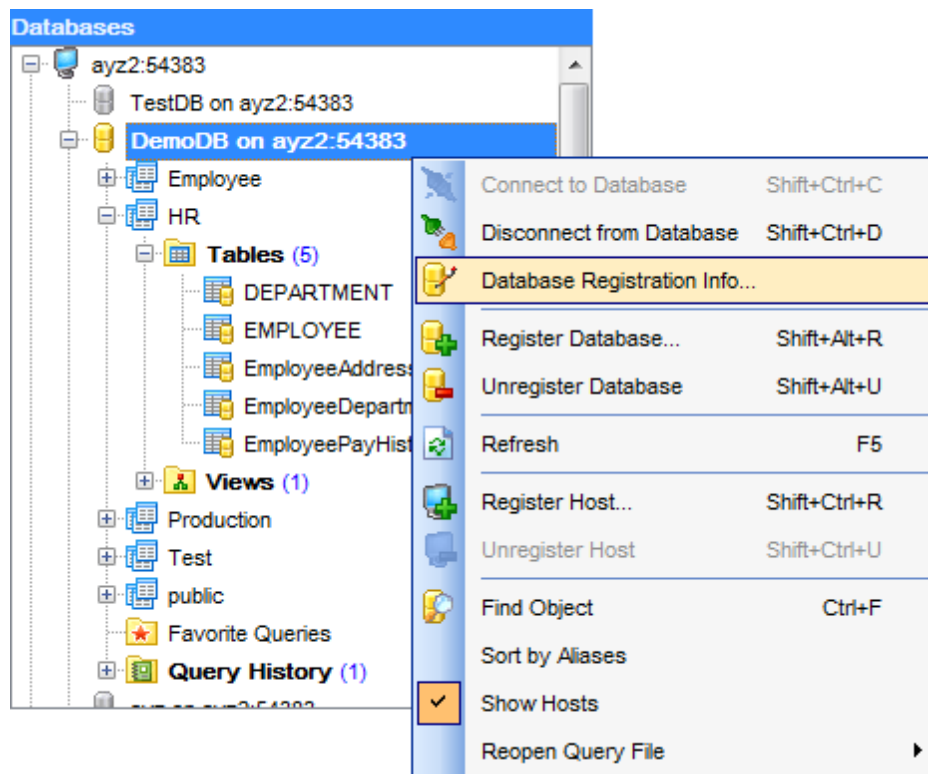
Databases

ayz2:54383
TestDB on ayz2:54383
DemoDB on ayz2:54383
Employee
HR
Tables (5)
DEPARTMENT
EMPLOYEE
EmployeeAddress
EmployeeDepartm
EmployeePayHist
Views (1)
Production
Test
public
Favorite Queries
Query History (1)
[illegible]

| | |
|---|---|
| Connect to Database | Shift+Ctrl+C |
| Disconnect from Database | Shift+Ctrl+D |
| Database Registration Info... | |
| Register Database... | Shift+Alt+R |
| Unregister Database | Shift+Alt+U |
| Refresh | F5 |
| Register Host... | Shift+Ctrl+R |
| Unregister Host | Shift+Ctrl+U |
| Find Object | Ctrl+F |
| Sort by Aliases | |
| Show Hosts | |
| Reopen Query File | |